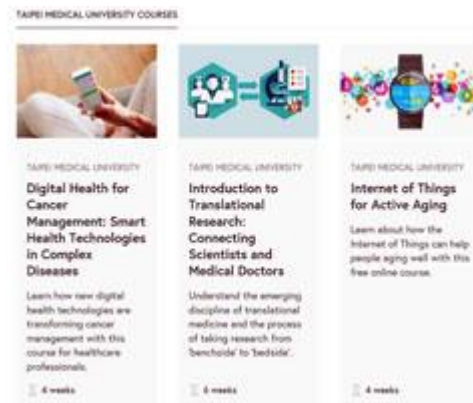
TAIPEI MEDICAL UNIVERSITY COURSES

TAIPEI MEDICAL UNIVERSITY

Digital Health for Cancer Management: Smart Health Technologies in Complex Diseases

Learn how new digital health technologies are transforming cancer management with this course for healthcare professionals.

4 weeks

TAIPEI MEDICAL UNIVERSITY

Introduction to Translational Research: Connecting Scientists and Medical Doctors

Understand the emerging discipline of translational medicine and the process of taking research from 'benchside' to 'bedside'.

4 weeks

TAIPEI MEDICAL UNIVERSITY

Internet of Things for Active Aging

Learn about how the Internet of Things can help people aging well with this free online course.

4 weeks